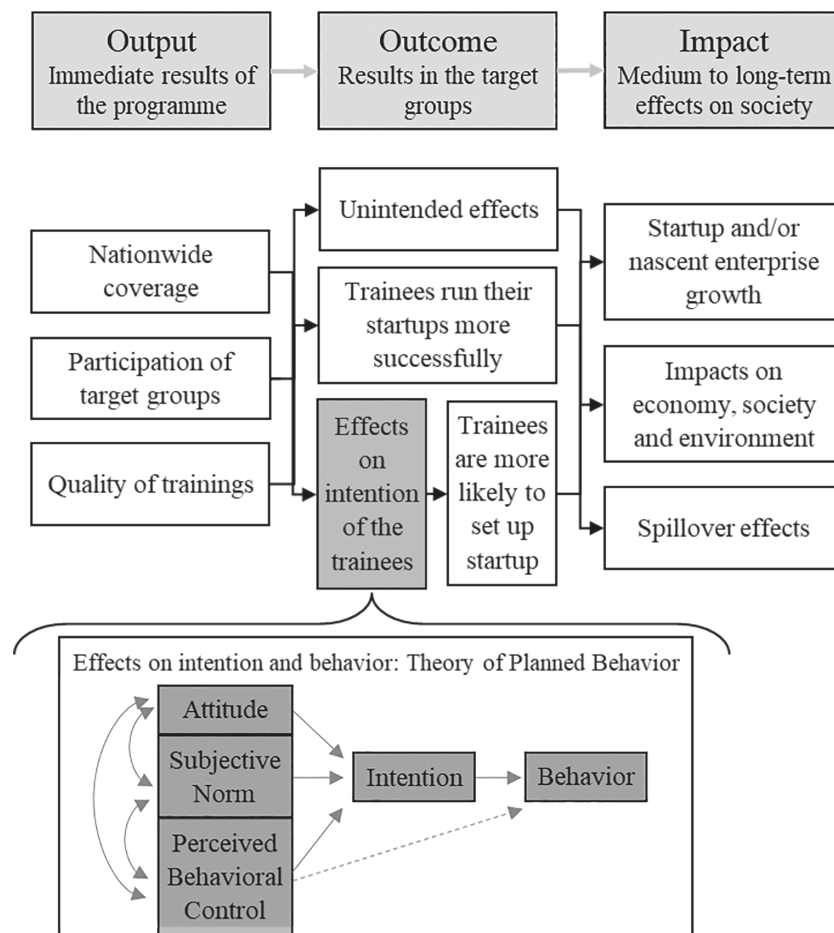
Output
Immediate results of the programme

Outcome
Results in the target groups

Impact
Medium to long-term effects on society

Nationwide coverage

Participation of target groups

Quality of trainings

Unintended effects

Trainees run their startups more successfully

Effects on intention of the trainees

Trainees are more likely to set up startup

Startup and/or nascent enterprise growth

Impacts on economy, society and environment

Spillover effects

Effects on intention and behavior: Theory of Planned Behavior

Attitude

Subjective Norm

Perceived Behavioral Control

Intention

Behavior